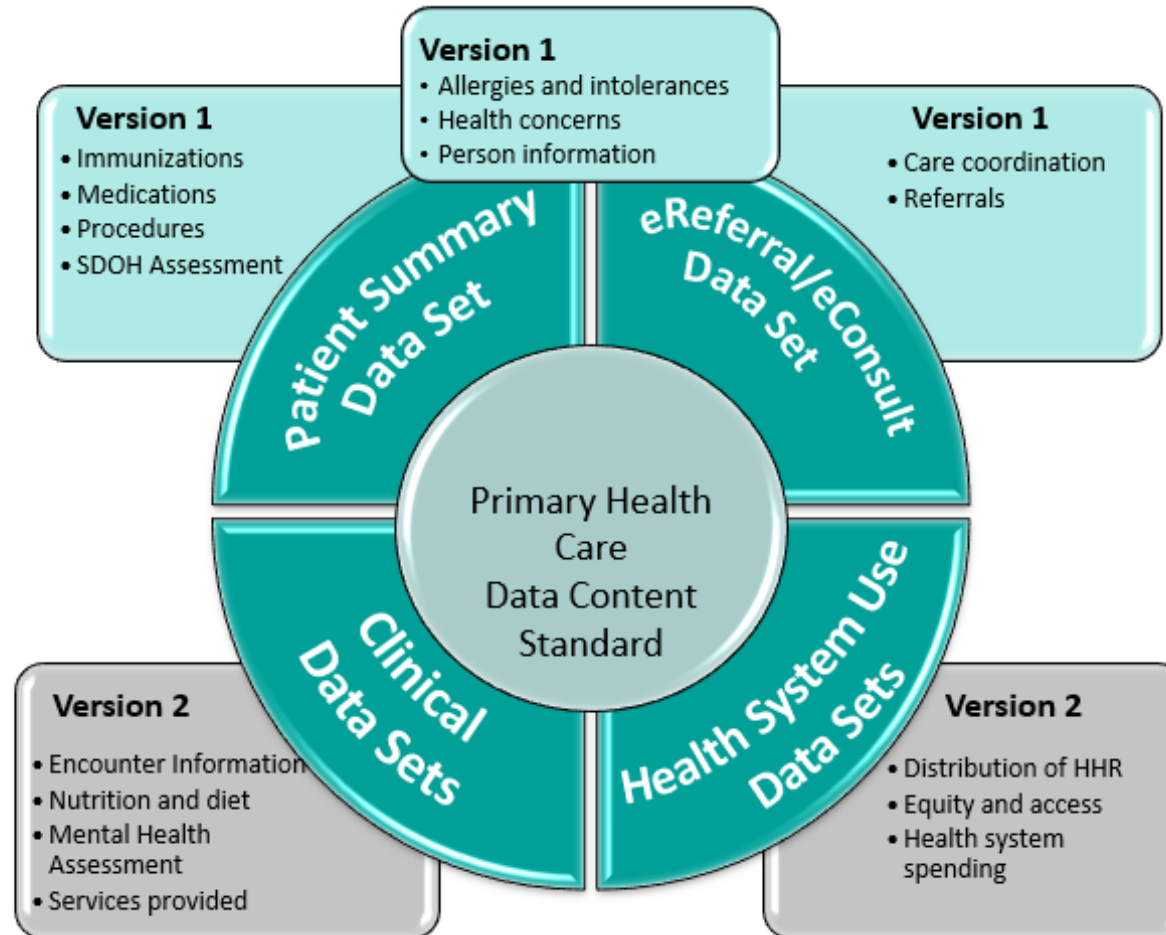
Version 1
• Allergies and intolerances
• Health concerns
• Person information

Version 1
• Immunizations
• Medications
• Procedures
• SDOH Assessment

Version 1
• Care coordination
• Referrals

Patient Summary Data Set

eReferral/eConsult Data Set

Primary Health Care Data Content Standard

Clinical Data Sets

Health System Use Data Sets

Version 2
• Encounter Information
• Nutrition and diet
• Mental Health Assessment
• Services provided

Version 2
• Distribution of HHR
• Equity and access
• Health system spending